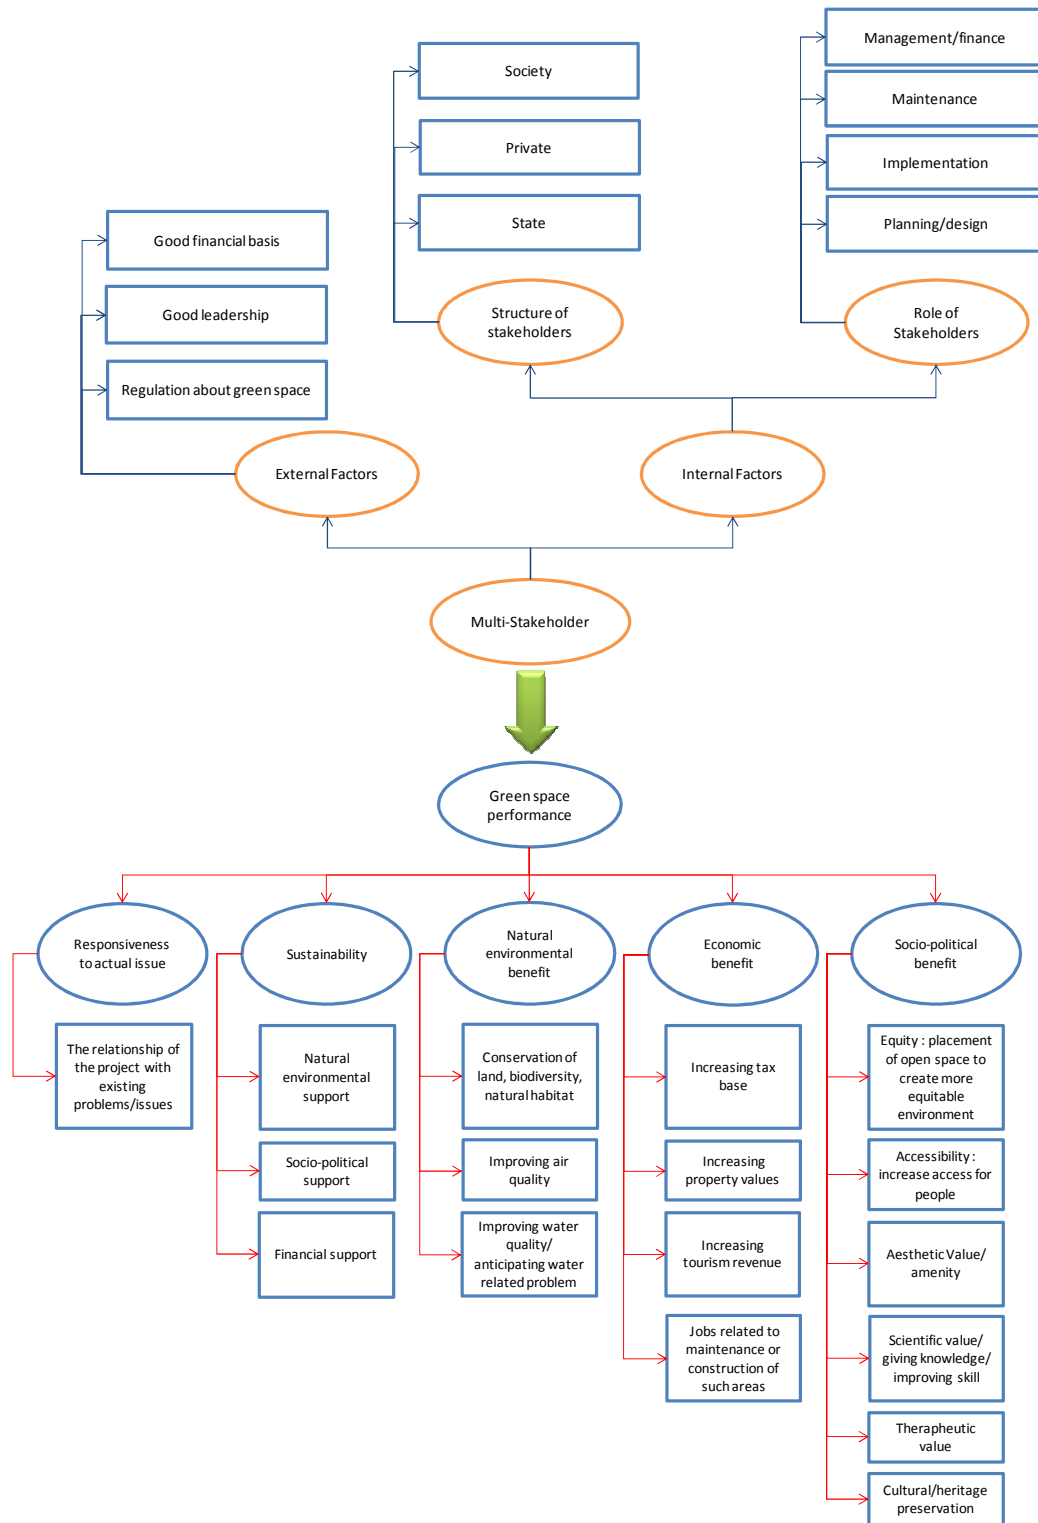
Management/finance

Maintenance

Implementation

Planning/design

Society

Private

State

Good financial basis

Good leadership

Regulation about green space

Structure of stakeholders

Role of Stakeholders

External Factors

Internal Factors

Multi-Stakeholder

Green space performance

Responsiveness to actual issue

Sustainability

Natural environmental benefit

Economic benefit

Socio-political benefit

The relationship of the project with existing problems/issues

Natural environmental support

Socio-political support

Financial support

Conservation of land, biodiversity, natural habitat

Improving air quality

Improving water quality/ anticipating water related problem

Increasing tax base

Increasing property values

Increasing tourism revenue

Jobs related to maintenance or construction of such areas

Equity : placement of open space to create more equitable environment

Accessibility : increase access for people

Aesthetic Value/ amenity

Scientific value/ giving knowledge/ improving skill

Therapheutic value

Cultural/heritage preservation